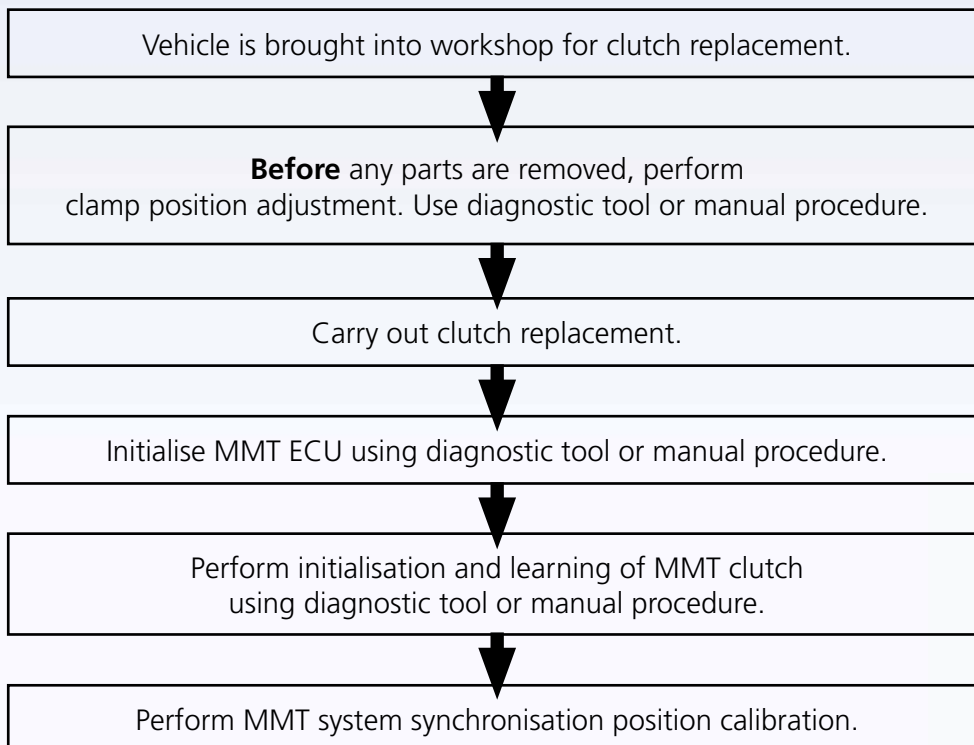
Vehicle is brought into workshop for clutch replacement.

Before any parts are removed, perform clamp position adjustment. Use diagnostic tool or manual procedure.

Carry out clutch replacement.

Initialise MMT ECU using diagnostic tool or manual procedure.

Perform initialisation and learning of MMT clutch using diagnostic tool or manual procedure.

Perform MMT system synchronisation position calibration.